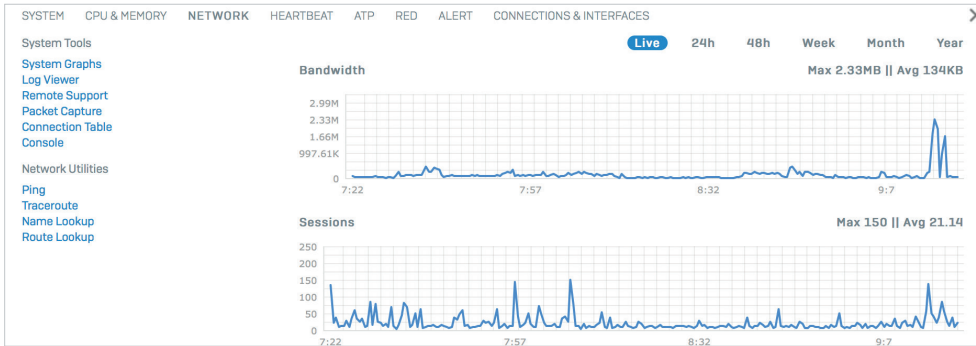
SYSTEM CPU & MEMORY NETWORK HEARTBEAT ATP RED ALERT CONNECTIONS & INTERFACES

System Tools

System Graphs
Log Viewer
Remote Support
Packet Capture
Connection Table
Console

Network Utilities

Ping
Traceroute
Name Lookup
Route Lookup

Live 24h 48h Week Month Year

Bandwidth

Max 2.33MB || Avg 134KB

2.99M
2.33M
1.66M
997.61K
0

7:22 7:57 8:32 9:7

Sessions

Max 150 || Avg 21.14

250
200
150
100
50
0

7:22 7:57 8:32 9:7